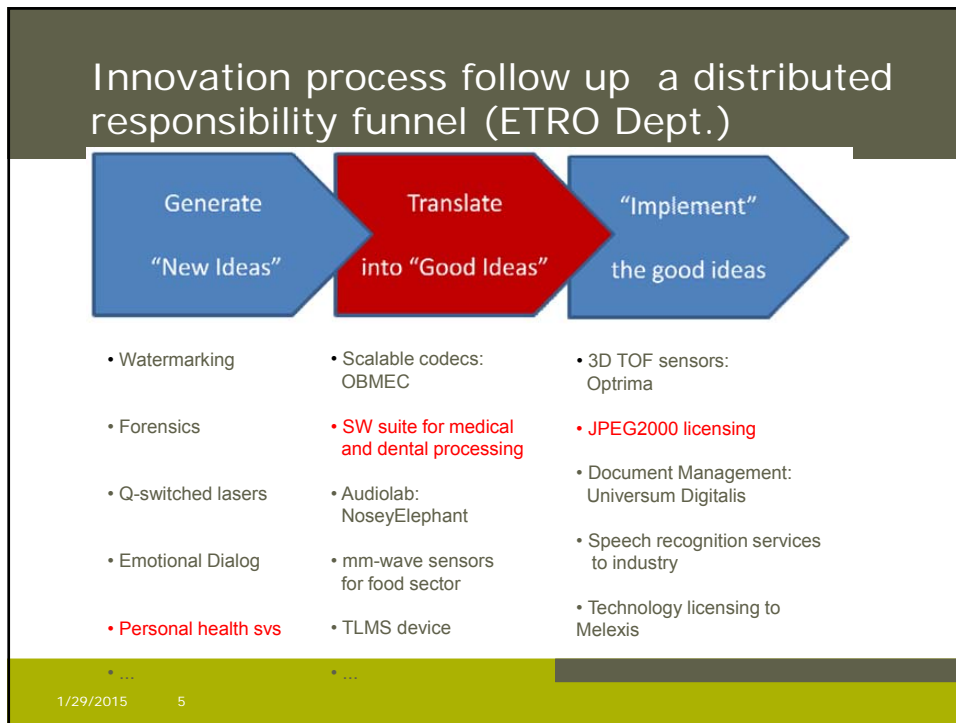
Innovation process follow up a distributed responsibility funnel (ETRO Dept.)

Generate "New Ideas"

Translate into "Good Ideas"

"Implement" the good ideas

• Watermarking

• Forensics

• Q-switched lasers

• Emotional Dialog

• Personal health svs

• ...

• Scalable codecs: OBMEC

• SW suite for medical and dental processing

• Audiolab: NoseyElephant

• mm-wave sensors for food sector

• TLMS device

• ...

• 3D TOF sensors: Optrima

• JPEG2000 licensing

• Document Management: Universum Digitalis

• Speech recognition services to industry

• Technology licensing to Melexis

1/29/2015 5